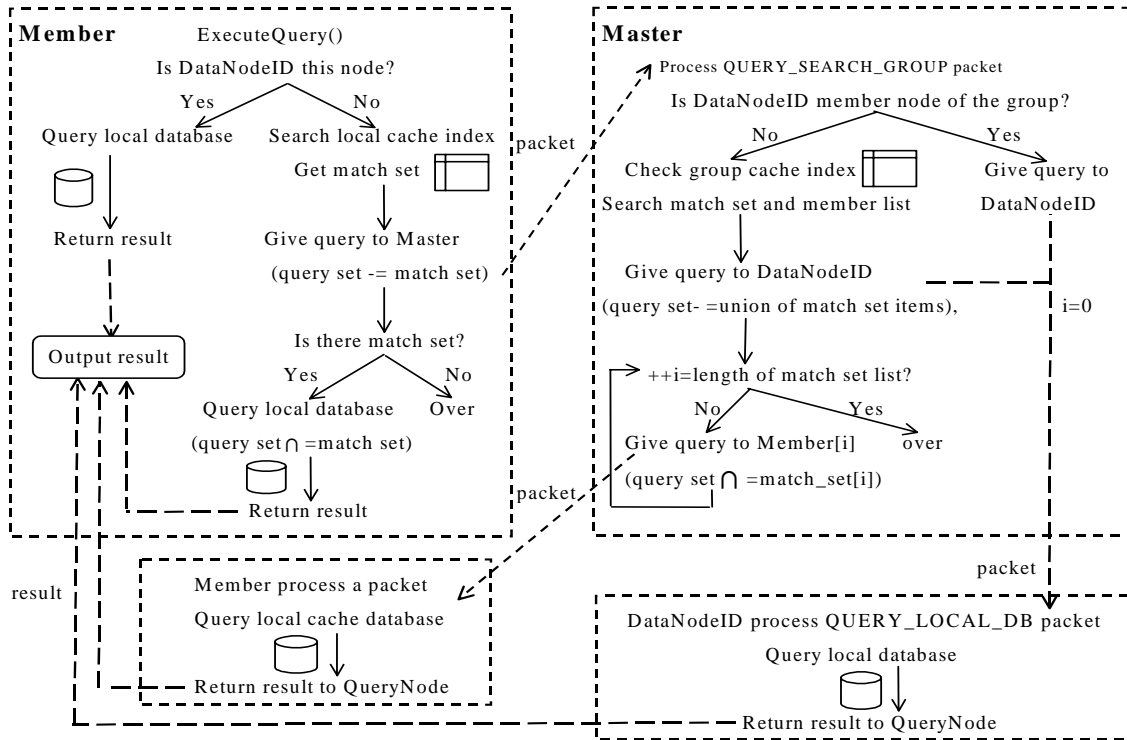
Member
ExecuteQuery()
Is DataNodeID this node?
Yes
No
Query local database
Search local cache index
Get match set
Return result
Give query to Master
(query set -= match set)
Output result
Is there match set?
Yes
No
Query local database
Over
(query set $\cap$ =match set)
Return result

packet

Master
Process QUERY_SEARCH_GROUP packet
Is DataNodeID member node of the group?
No
Yes
Check group cache index
Give query to
Search match set and member list
DataNodeID
Give query to DataNodeID
(query set- =union of match set items),
i=0
++i=length of match set list?
No
Yes
Give query to Member[i]
over
(query set $\cap$ =match_set[i])

packet

result
Member process a packet
Query local cache database
Return result to QueryNode

packet
DataNodeID process QUERY_LOCAL_DB packet
Query local database
Return result to QueryNode